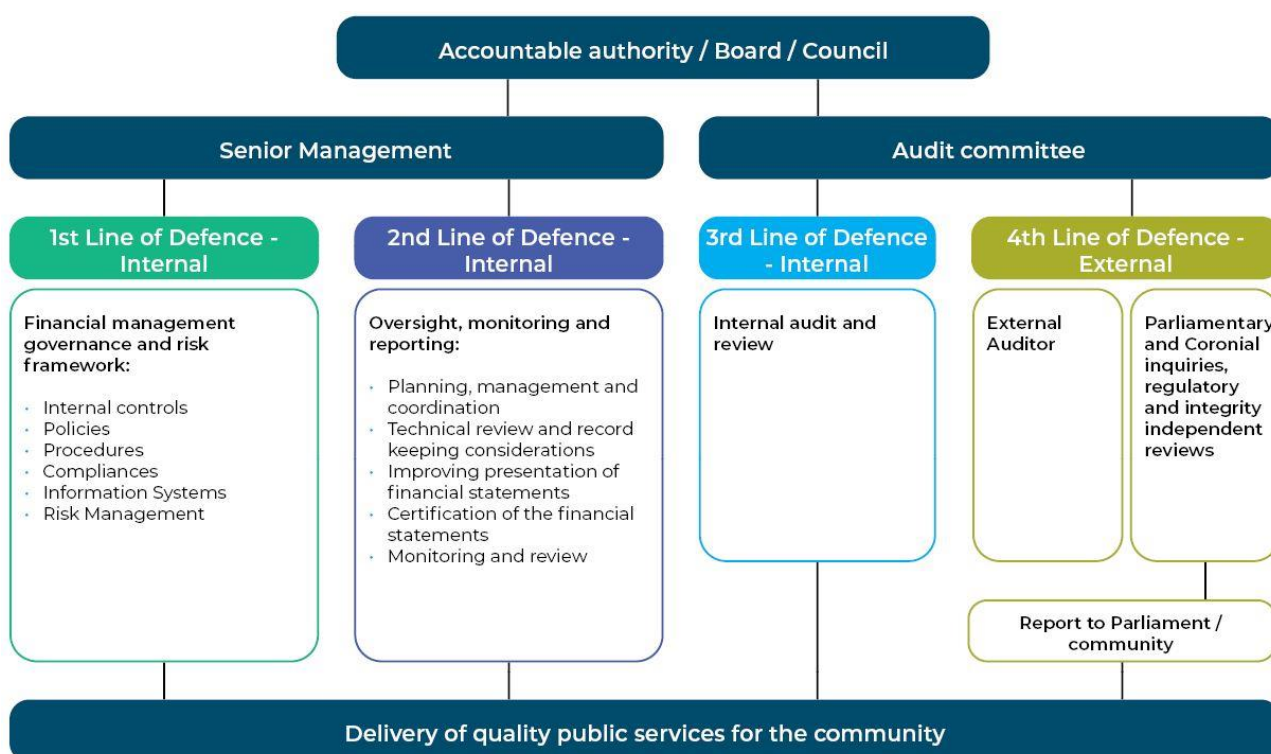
Accountable authority / Board / Council

Senior Management

Audit committee

1st Line of Defence - Internal

Financial management governance and risk framework:

- Internal controls
- Policies
- Procedures
- Compliances
- Information Systems
- Risk Management

2nd Line of Defence - Internal

Oversight, monitoring and reporting:

- Planning, management and coordination
- Technical review and record keeping considerations
- Improving presentation of financial statements
- Certification of the financial statements
- Monitoring and review

3rd Line of Defence - Internal

Internal audit and review

4th Line of Defence - External

External Auditor

Parliamentary and Coronial inquiries, regulatory and integrity independent reviews

Report to Parliament / community

Delivery of quality public services for the community